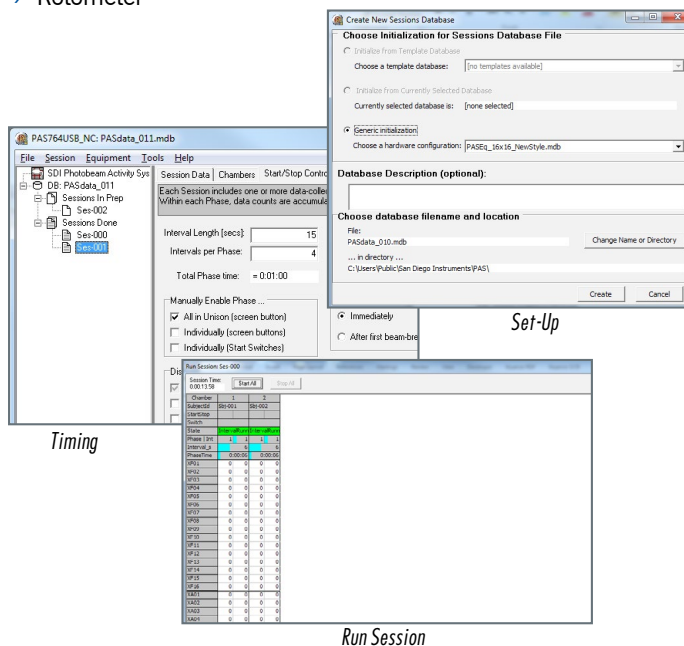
Rotometer

Create New Sessions Database

Choose Initialization for Sessions Database File

Initialize from Template Database

Choose a template database: [no templates available]

Initialize from Currently Selected Database

Currently selected database is: [none selected]

Generic initialization

Choose a hardware configuration: PASEq_16x16_NewStyle.mdb

Database Description (optional):

Choose database filename and location

File:

PASdata_010.mdb

Change Name or Directory

... in directory ...

C:\Users\Public\San Diego Instruments\PAS\

Create

Cancel

Set-Up

PAS764USB_NC: PASdata_011.mdb

File Session Equipment Tools Help

SDI Photobeam Activity Sys

DB: PASdata_011

Sessions In Prep

Ses-002

Sessions Done

Ses-000

Ses-001

Session Data | Chambers | Start/Stop Contro

Each Session includes one or more data-colle

Within each Phase, data counts are accumula

Interval Length [secs]: 15

Intervals per Phase: 4

Total Phase time: = 0:01:00

Manually Enable Phase ...

All in Unison (screen button)

Individually (screen buttons)

Individually (Start Switches)

Immediately

After first beam-bre

Dis

Timing

Run Session: Ses-000

Session Time: 0:00:13.58

Start All

Stop All

| Chamber | 1 | | 2 | |
|---|---|---|---|---|
| SubjectId | Sbj-001 | | Sbj-002 | |
| StartStop | | | | |
| Switch | | | | |
| State | IntervalRun | | IntervalRun | |
| Phase \| Int | 1 | 1 | 1 | 1 |
| Interval_# | | 5 | | 5 |
| PhaseTime | | 0:00:06 | | 0:00:06 |
| XF01 | 0 | 0 | 0 | 0 |
| XF02 | 0 | 0 | 0 | 0 |
| XF03 | 0 | 0 | 0 | 0 |
| XF04 | 0 | 0 | 0 | 0 |
| XF05 | 0 | 0 | 0 | 0 |
| XF06 | 0 | 0 | 0 | 0 |
| XF07 | 0 | 0 | 0 | 0 |
| XF08 | 0 | 0 | 0 | 0 |
| XF09 | 0 | 0 | 0 | 0 |
| XF10 | 0 | 0 | 0 | 0 |
| XF11 | 0 | 0 | 0 | 0 |
| XF12 | 0 | 0 | 0 | 0 |
| XF13 | 0 | 0 | 0 | 0 |
| XF14 | 0 | 0 | 0 | 0 |
| XF15 | 0 | 0 | 0 | 0 |
| XF16 | 0 | 0 | 0 | 0 |
| XA01 | 0 | 0 | 0 | 0 |
| XA02 | 0 | 0 | 0 | 0 |
| XA03 | 0 | 0 | 0 | 0 |
| XA04 | 0 | 0 | 0 | 0 |

Run Session